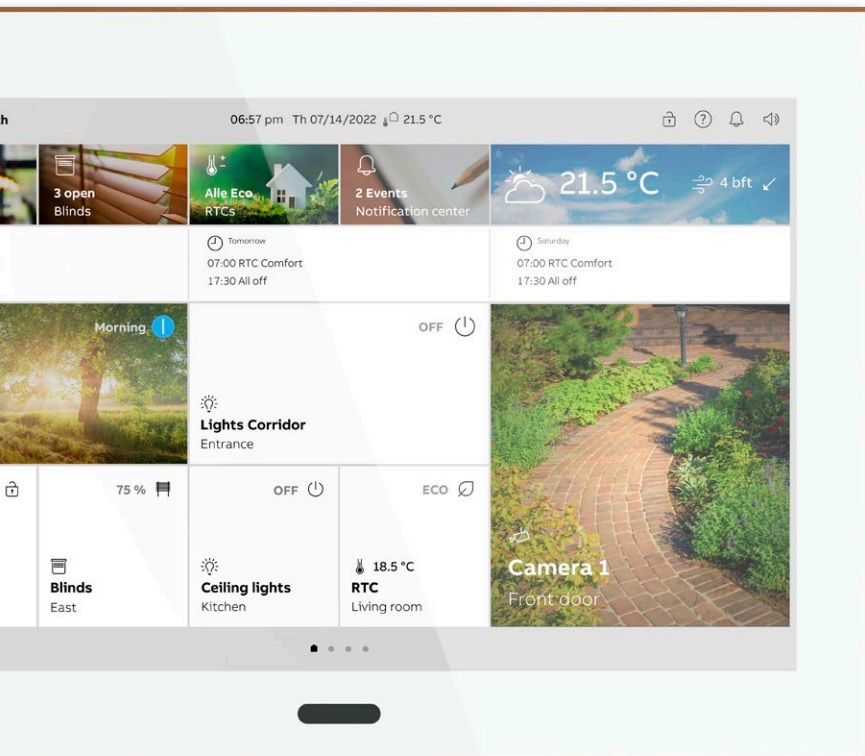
h

06:57 pm Th 07/14/2022 21.5 °C

3 open
Blinds

Alle Eco
RTCs

2 Events
Notification center

21.5 °C

4 bft

Tomorrow
07:00 RTC Comfort
17:30 All off

Saturday
07:00 RTC Comfort
17:30 All off

Morning

OFF

Lights Corridor
Entrance

75 %

Blinds
East

OFF

Ceiling lights
Kitchen

ECO

18.5 °C
RTC
Living room

Camera 1
Front door